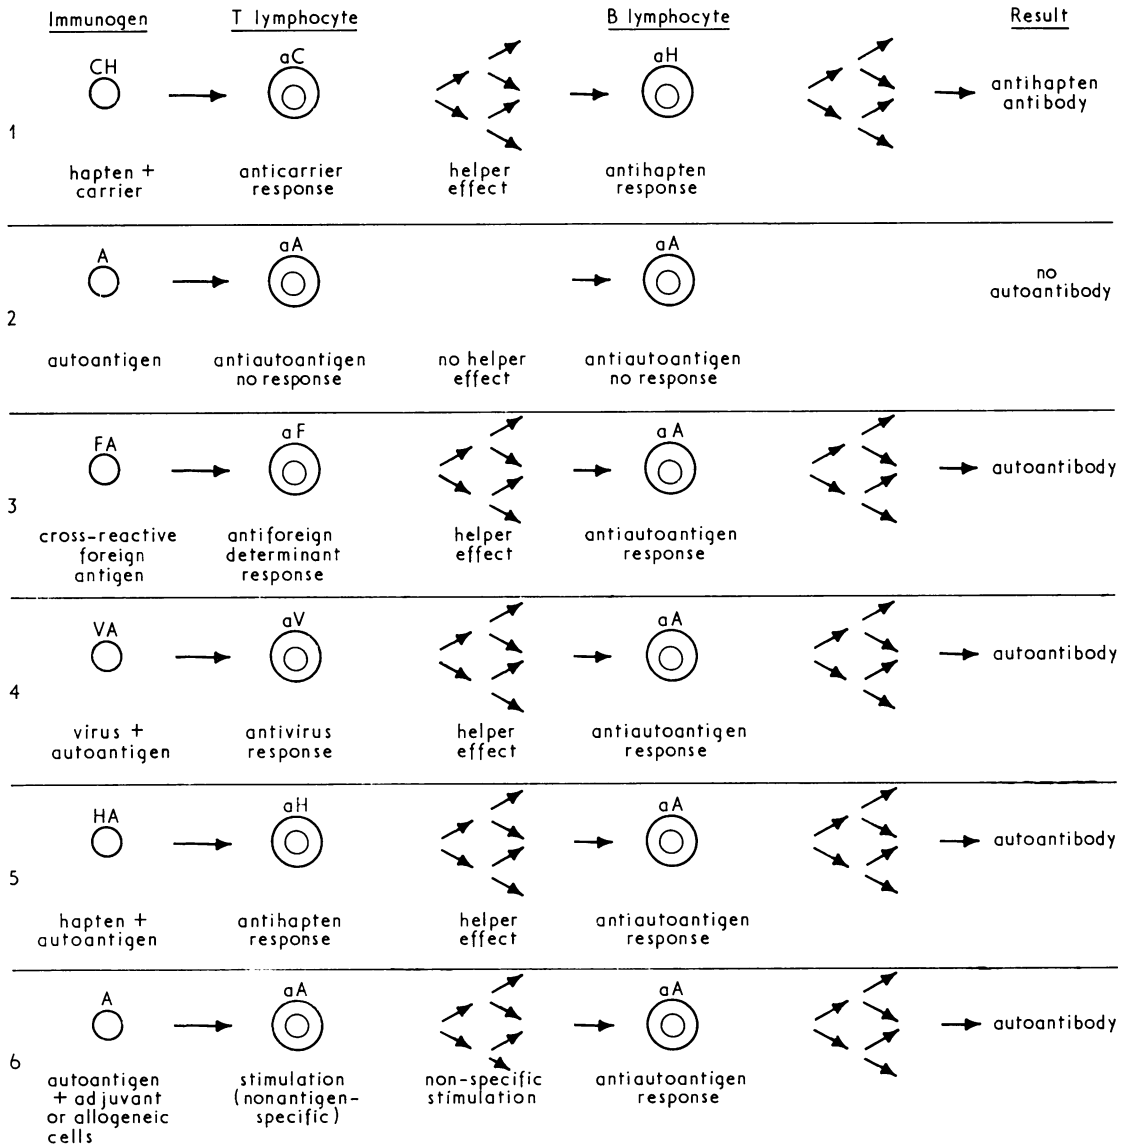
| | Immunogen | T lymphocyte | | B lymphocyte | Result |
|---|---|---|---|---|---|
| 1 | CH hapten + carrier | aC anticarrier response | helper effect | aH antihapten response | antihapten antibody |
| 2 | A autoantigen | aA antiautoantigen no response | no helper effect | aA antiautoantigen no response | no autoantibody |
| 3 | FA cross-reactive foreign antigen | aF antiforeign determinant response | helper effect | aA antiautoantigen response | autoantibody |
| 4 | VA virus + autoantigen | aV antivirus response | helper effect | aA antiautoantigen response | autoantibody |
| 5 | HA hapten + autoantigen | aH antihapten response | helper effect | aA antiautoantigen response | autoantibody |
| 6 | A autoantigen + adjuvant or allogeneic cells | aA stimulation (nonantigen-specific) | non-specific stimulation | aA antiautoantigen response | autoantibody |